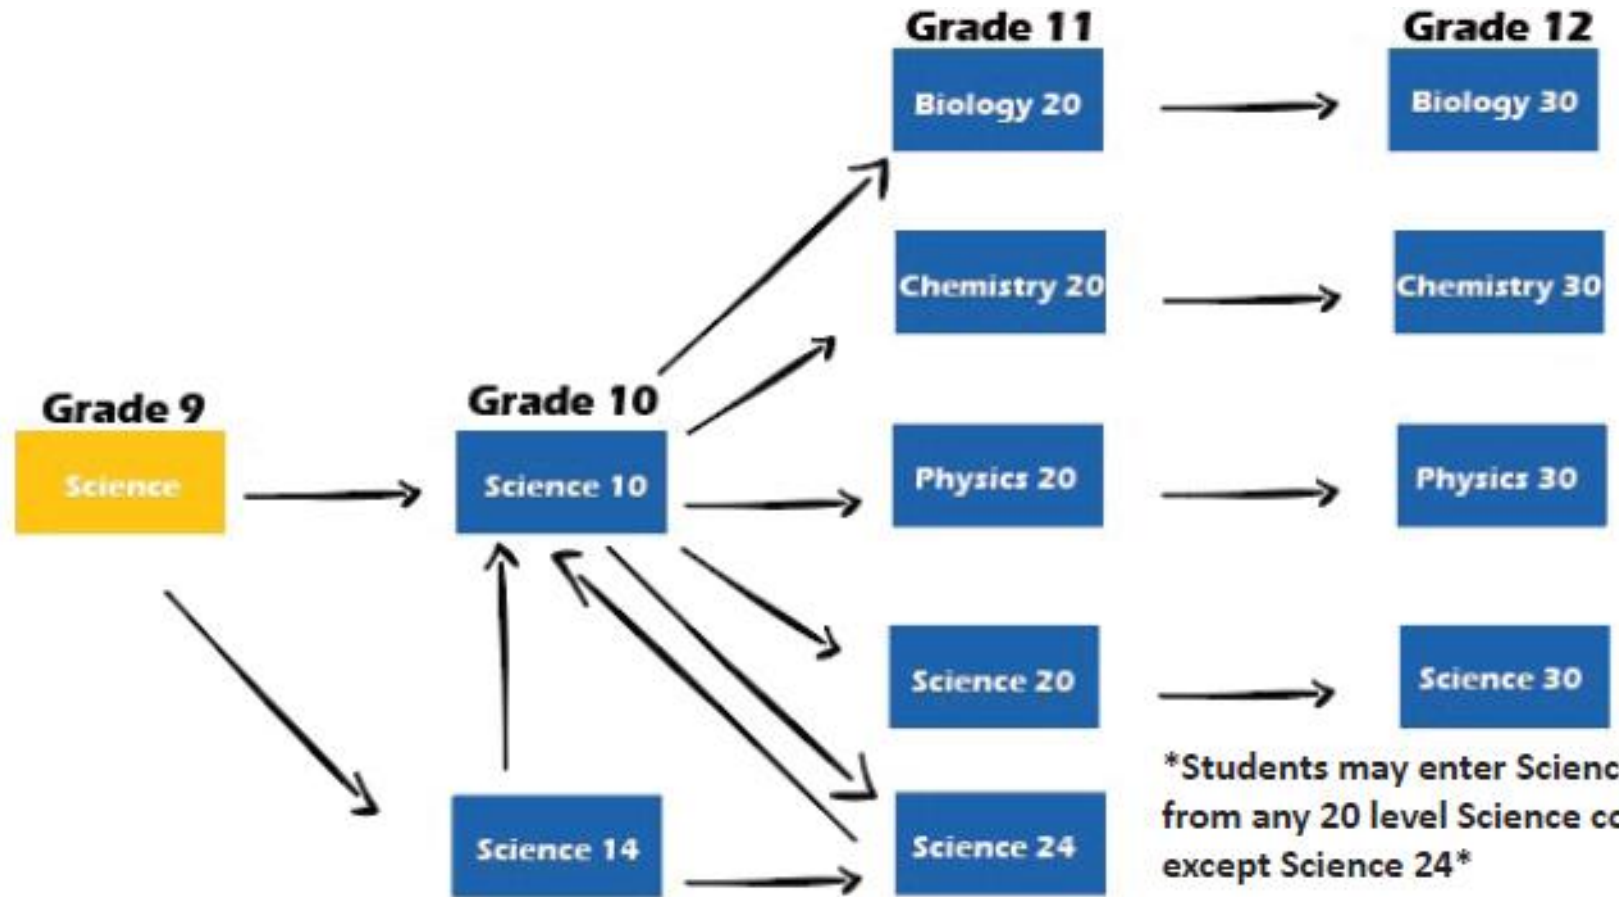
Grade 11

Grade 12

Biology 20

Biology 30

Chemistry 20

Chemistry 30

Grade 9

Grade 10

Science

Science 10

Physics 20

Physics 30

Science 20

Science 30

*Students may enter Scienc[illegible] from any 20 level Science c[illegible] except Science 24*

Science 14

Science 24